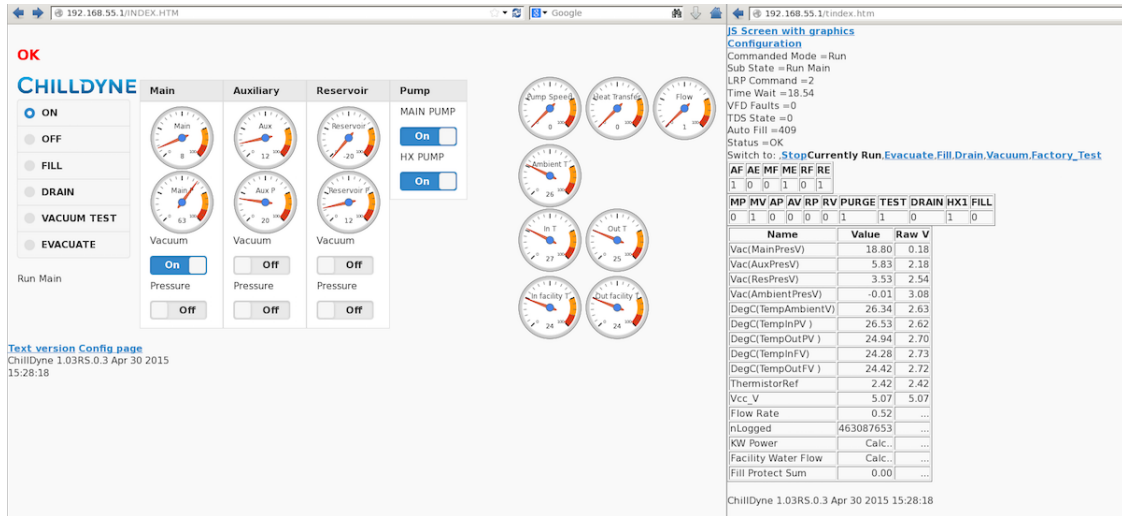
192.168.55.1/INDEX.HTM

Google

OK

CHILLDYNE

ON
OFF
FILL
DRAIN
VACUUM TEST
EVACUATE

Run Main

| Main | Auxiliary | Reservoir | Pump |
|---|---|---|---|
| Main 8 | Aux 12 | Reservoir -20 | MAIN PUMP On |
| Main 63 | Aux P 20 | Reservoir P 12 | HX PUMP On |
| Vacuum On | Vacuum Off | Vacuum Off | |
| Pressure Off | Pressure Off | Pressure Off | |

Pump Speed 0
Heat Transfer 0
Flow 1
Ambient T 26
In T 27
Out T 25
In facility T 24
Out facility T 24

Text version Config page
ChillDyne 1.03RS.0.3 Apr 30 2015
15:28:18

192.168.55.1/index.htm

JS Screen with graphics
Configuration
Commanded Mode =Run
Sub State =Run Main
LRP Command =2
Time Wait =18.54
VFD Faults =0
TDS State =0
Auto Fill =409
Status =OK
Switch to: ,Stop Currently Run,Evacuate,Fill,Drain,Vacuum,Factory_Test

| AF | AE | MF | ME | RF | RE |
|---|---|---|---|---|---|
| 1 | 0 | 0 | 1 | 0 | 1 |

| MP | MV | AP | AV | RP | RV | PURGE | TEST | DRAIN | HX1 | FILL |
|---|---|---|---|---|---|---|---|---|---|---|
| 0 | 1 | 0 | 0 | 0 | 1 | 1 | 0 | | 1 | 0 |

| Name | Value | Raw V |
|---|---|---|
| Vac(MainPresV) | 18.80 | 0.18 |
| Vac(AuxPresV) | 5.83 | 2.18 |
| Vac(ResPresV) | 3.53 | 2.54 |
| Vac(AmbientPresV) | -0.01 | 3.08 |
| DegC(TempAmbientV) | 26.34 | 2.63 |
| DegC(TempInPV ) | 26.53 | 2.62 |
| DegC(TempOutPV ) | 24.94 | 2.70 |
| DegC(TempInFV) | 24.28 | 2.73 |
| DegC(TempOutFV ) | 24.42 | 2.72 |
| ThermistorRef | 2.42 | 2.42 |
| Vcc_V | 5.07 | 5.07 |
| Flow Rate | 0.52 | ... |
| nLogged | 463087653 | ... |
| KW Power | Calc.. | ... |
| Facility Water Flow | Calc.. | ... |
| Fill Protect Sum | 0.00 | ... |

ChillDyne 1.03RS.0.3 Apr 30 2015 15:28:18